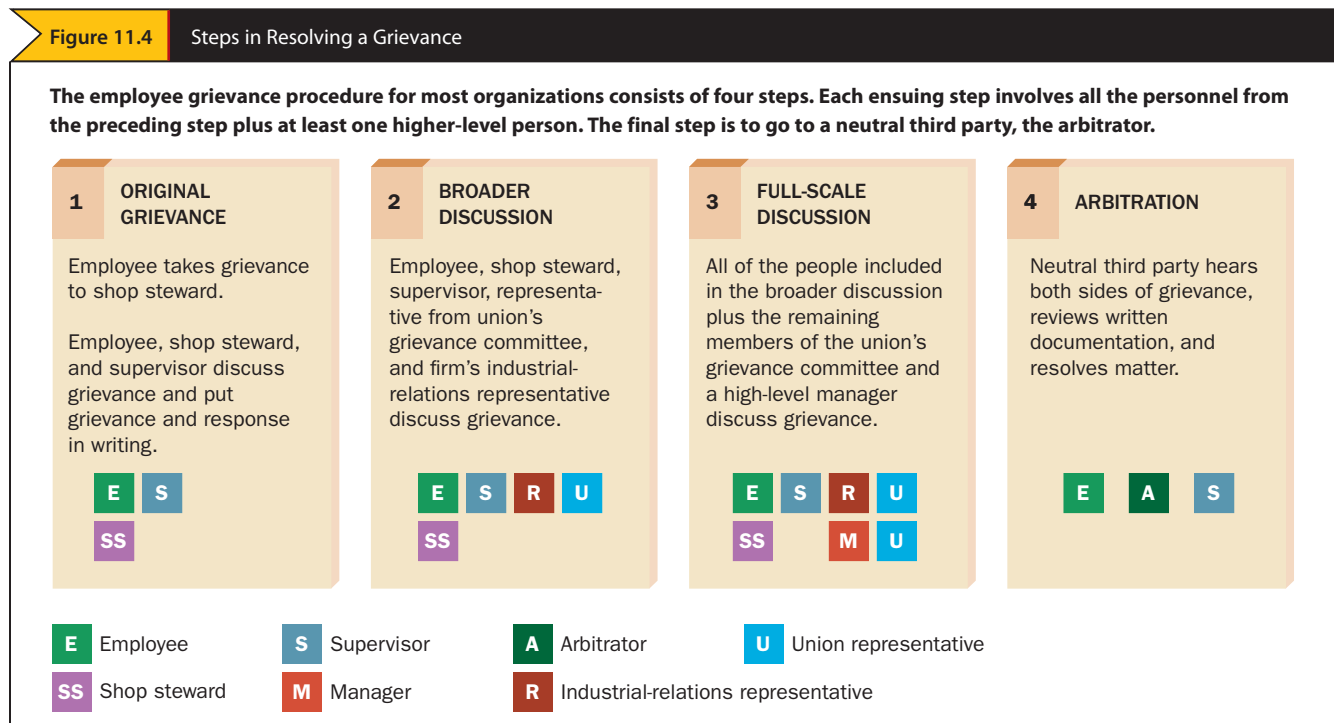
Figure 11.4 Steps in Resolving a Grievance

The employee grievance procedure for most organizations consists of four steps. Each ensuing step involves all the personnel from the preceding step plus at least one higher-level person. The final step is to go to a neutral third party, the arbitrator.

1 ORIGINAL GRIEVANCE

Employee takes grievance to shop steward.

Employee, shop steward, and supervisor discuss grievance and put grievance and response in writing.

E S
SS

2 BROADER DISCUSSION

Employee, shop steward, supervisor, representative from union's grievance committee, and firm's industrial-relations representative discuss grievance.

E S R U
SS

3 FULL-SCALE DISCUSSION

All of the people included in the broader discussion plus the remaining members of the union's grievance committee and a high-level manager discuss grievance.

E S R U
SS M U

4 ARBITRATION

Neutral third party hears both sides of grievance, reviews written documentation, and resolves matter.

E A S

E Employee
S Supervisor
A Arbitrator
U Union representative
SS Shop steward
M Manager
R Industrial-relations representative